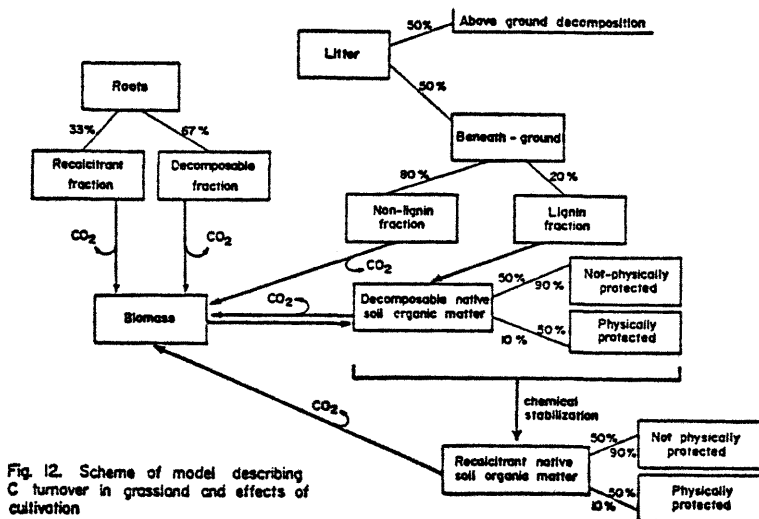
Litter

50%

Above ground decomposition

50%

Roots

33%

67%

Recalcitrant fraction

Decomposable fraction

Beneath - ground

80%

20%

Non-lignin fraction

Lignin fraction

$CO_2$

$CO_2$

$CO_2$

$CO_2$

Biomass

Decomposable native soil organic matter

50%

90%

Not-physically protected

50%

10%

Physically protected

chemical stabilization

$CO_2$

Recalcitrant native soil organic matter

50%

90%

Not physically protected

50%

10%

Physically protected

Fig. 12. Scheme of model describing C turnover in grassland and effects of cultivation